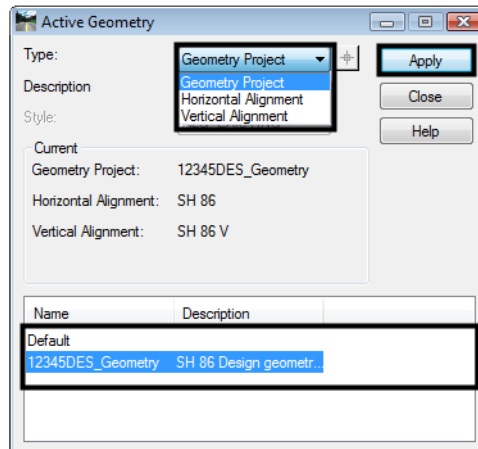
Active Geometry

Type: Geometry Project

Geometry Project
Horizontal Alignment
Vertical Alignment

Description

Style:

Apply

Close

Help

Current

Geometry Project: 12345DES_Geometry

Horizontal Alignment: SH 86

Vertical Alignment: SH 86 V

| Name | Description |
|---|---|
| Default | |
| 12345DES_Geometry | SH 86 Design geometr... |